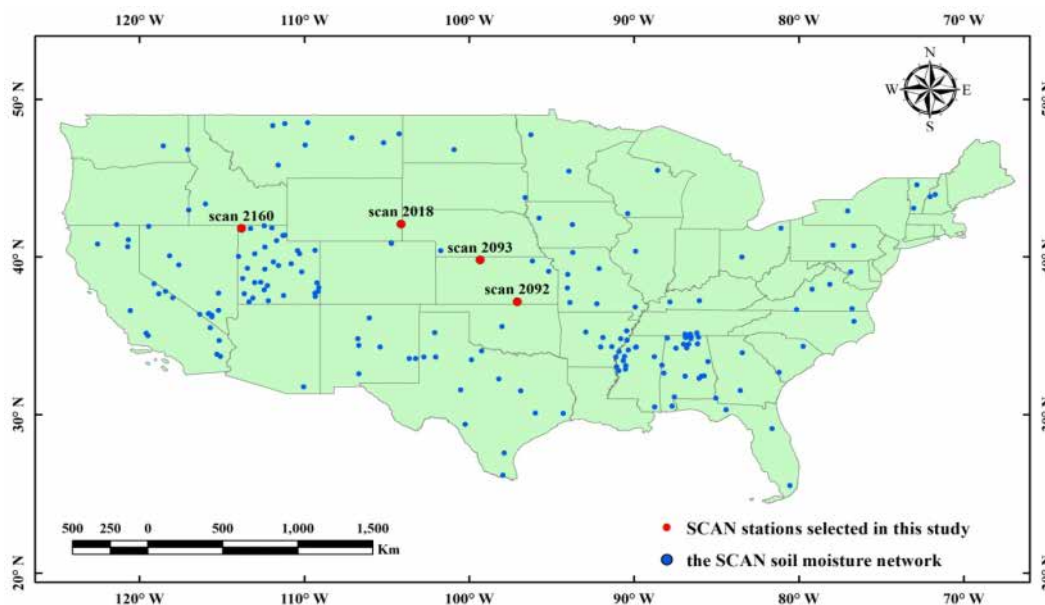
120° W 110° W 100° W 90° W 80° W 70° W

N
W E
S

50° N
40° N
30° N
20° N

scan 2160
scan 2018
scan 2093
scan 2092

500 250 0 500 1,000 1,500 Km

SCAN stations selected in this study
the SCAN soil moisture network

120° W 110° W 100° W 90° W 80° W 70° W